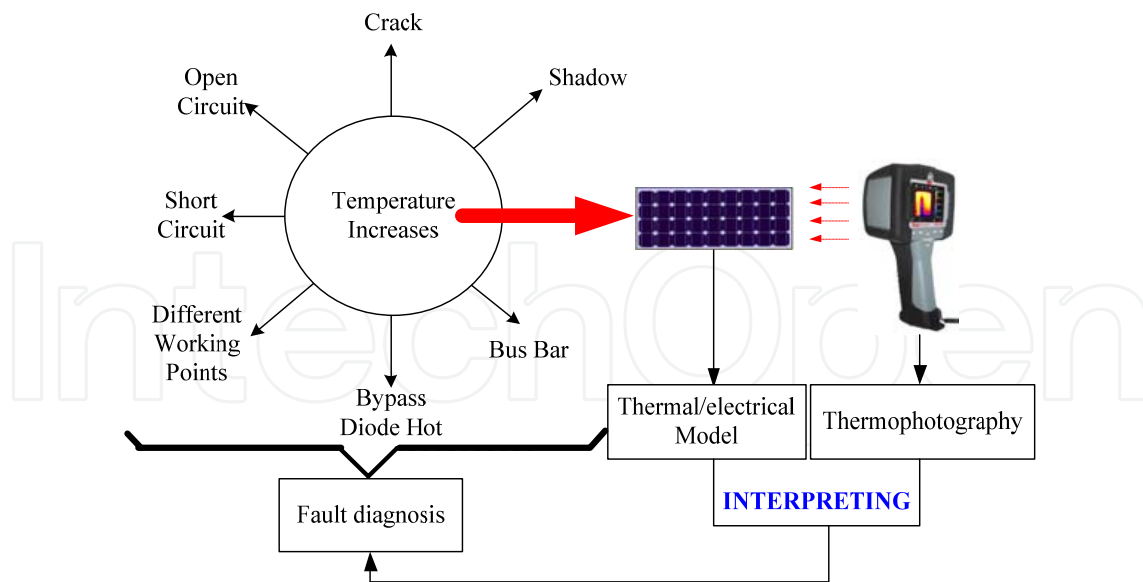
Crack

Open Circuit

Shadow

Short Circuit

Temperature Increases

Different Working Points

Bus Bar

Bypass Diode Hot

Thermal/electrical Model

Thermophotography

INTERPRETING

Fault diagnosis

IntechOpen